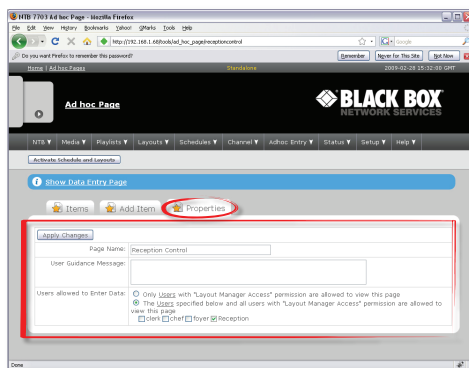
NTB 7703 Ad hoc Page - Mozilla Firefox

File Edit View History Bookmarks Yahoo! QMarks Tools Help

http://192.168.1.68/tools/ad_hoc_page/receptioncontrol

Google

Do you want Firefox to remember this password? Remember Never for This Site Not Now

Home | Ad hoc Pages Standalone 2009-02-26 15:32:00 GMT

Ad hoc Page

BLACK BOX NETWORK SERVICES

NTB ▼ Media ▼ Playlists ▼ Layouts ▼ Schedules ▼ Channel ▼ Adhoc Entry ▼ Status ▼ Setup ▼ Help ▼

Activate Schedule and Layouts

Show Data Entry Page

Items Add Item Properties

Apply Changes

Page Name: Reception Control

User Guidance Message:

Users allowed to Enter Data: Only Users with "Layout Manager Access" permission are allowed to view this page

The Users specified below and all users with "Layout Manager Access" permission are allowed to view this page

clerk chef foyer Reception

Done